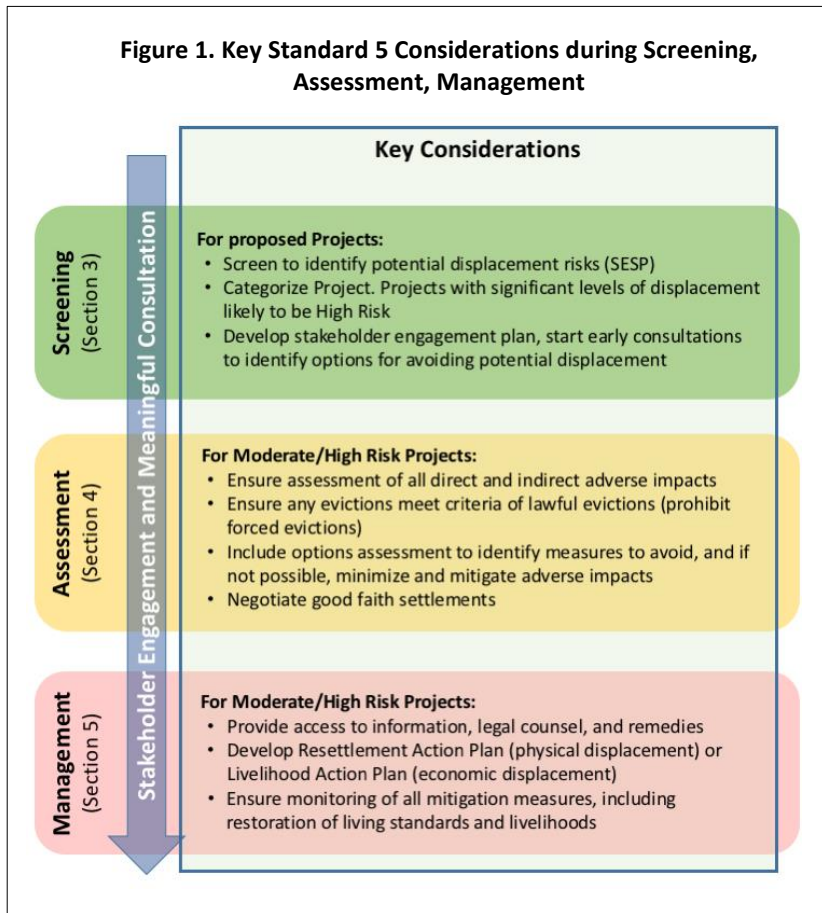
Figure 1. Key Standard 5 Considerations during Screening, Assessment, Management

Key Considerations

Stakeholder Engagement and Meaningful Consultation

Screening
(Section 3)

For proposed Projects:
• Screen to identify potential displacement risks (SESP)
• Categorize Project. Projects with significant levels of displacement likely to be High Risk
• Develop stakeholder engagement plan, start early consultations to identify options for avoiding potential displacement

Assessment
(Section 4)

For Moderate/High Risk Projects:
• Ensure assessment of all direct and indirect adverse impacts
• Ensure any evictions meet criteria of lawful evictions (prohibit forced evictions)
• Include options assessment to identify measures to avoid, and if not possible, minimize and mitigate adverse impacts
• Negotiate good faith settlements

Management
(Section 5)

For Moderate/High Risk Projects:
• Provide access to information, legal counsel, and remedies
• Develop Resettlement Action Plan (physical displacement) or Livelihood Action Plan (economic displacement)
• Ensure monitoring of all mitigation measures, including restoration of living standards and livelihoods